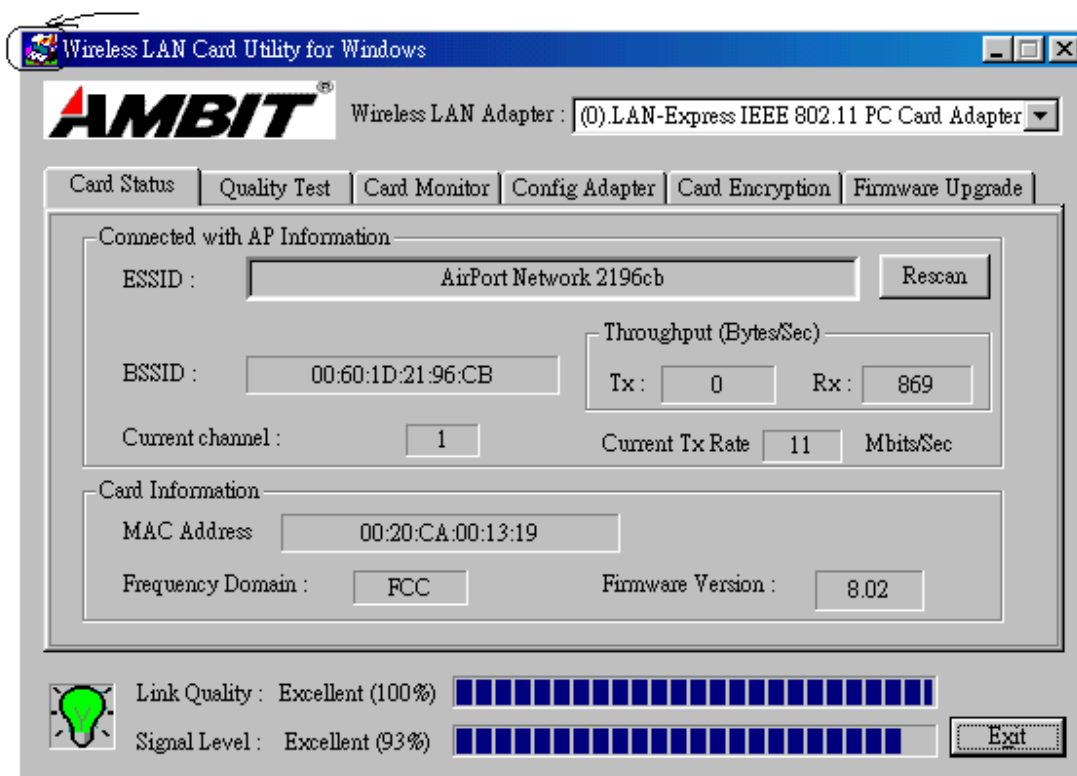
Wireless LAN Card Utility for Windows

AMBIT®

Wireless LAN Adapter : (0).LAN-Express IEEE 802.11 PC Card Adapter

Card Status | Quality Test | Card Monitor | Config Adapter | Card Encryption | Firmware Upgrade

Connected with AP Information

ESSID : AirPort Network 2196cb

Rescan

Throughput (Bytes/Sec)

BSSID : 00:60:1D:21:96:CB

Tx : 0 Rx : 869

Current channel : 1

Current Tx Rate 11 Mbits/Sec

Card Information

MAC Address 00:20:CA:00:13:19

Frequency Domain : FCC

Firmware Version : 8.02

Link Quality : Excellent (100%)

Signal Level : Excellent (93%)

Exit